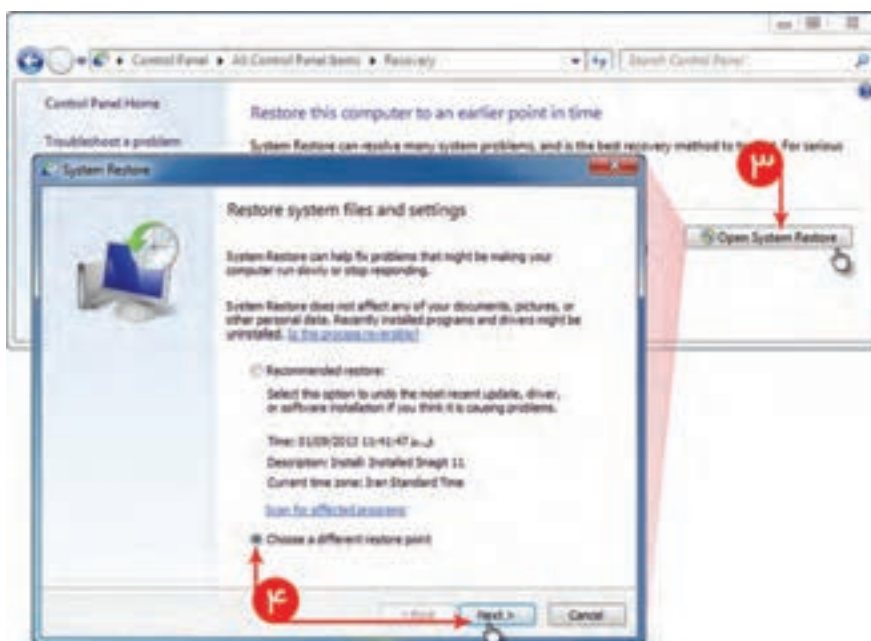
Control Panel ▸ All Control Panel Items ▸ Recovery

Search Control Panel

Control Panel Home

Troubleshoot a problem

Restore this computer to an earlier point in time

System Restore can resolve many system problems, and is the best recovery method to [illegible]. For serious

۳

Open System Restore

System Restore

Restore system files and settings

System Restore can help fix problems that might be making your computer run slowly or stop responding.

System Restore does not affect any of your documents, pictures, or other personal data. Recently installed programs and drivers might be uninstalled. Is this process reversible?

Recommended restore:

Select this option to undo the most recent update, driver, or software installation if you think it is causing problems.

Time: 01/09/2013 11:41:47 ق.ظ

Description: Install: Installed Snagit 11

Current time zone: Iran Standard Time

Scan for affected programs

Choose a different restore point

۴

< Back

Next >

Cancel